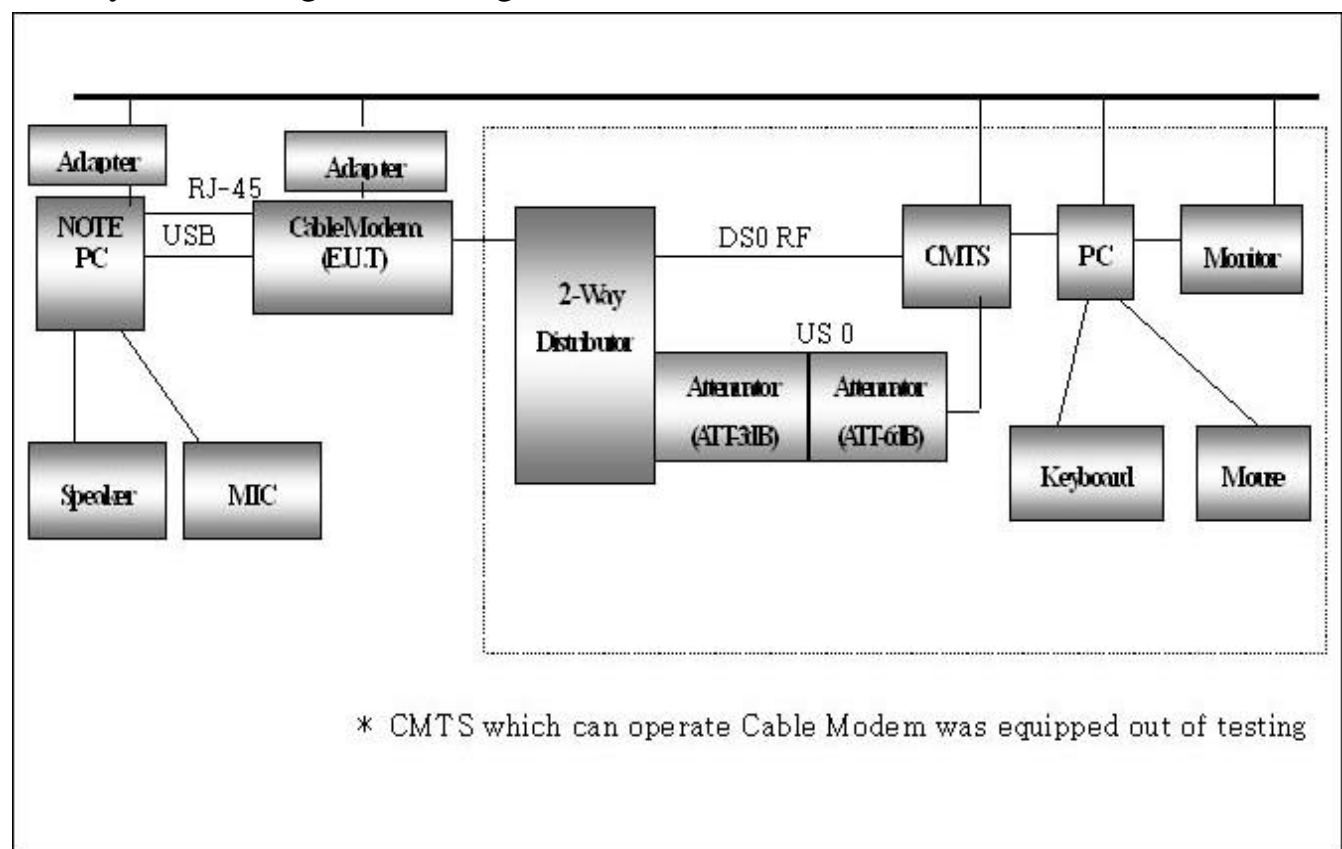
Adapter

Adapter

RJ-45

NOTE PC

USB

CableModem (E.U.T)

DS0 RF

2-Way Distributor

CMTS

PC

Monitor

US 0

Attenuator (ATT-3dB)

Attenuator (ATT-6dB)

Speaker

MIC

Keyboard

Mouse

* CMTS which can operate Cable Modem was equipped out of testing